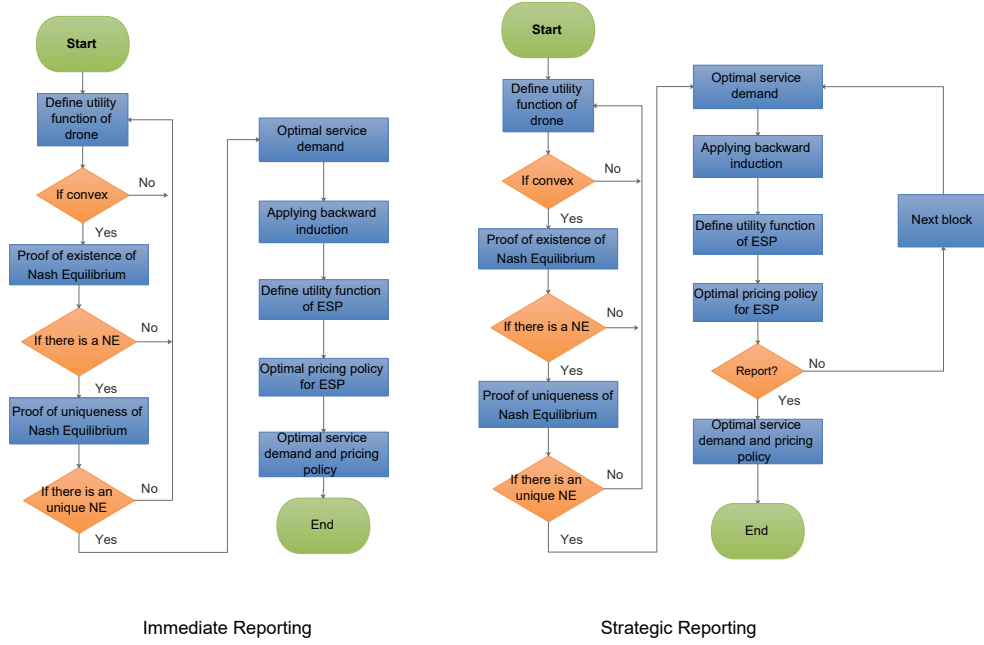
Start

Define utility function of drone

If convex

No

Yes

Proof of existence of Nash Equilibrium

If there is a NE

No

Yes

Proof of uniqueness of Nash Equilibrium

If there is an unique NE

No

Yes

Optimal service demand

Applying backward induction

Define utility function of ESP

Optimal pricing policy for ESP

Optimal service demand and pricing policy

End

Immediate Reporting

Start

Define utility function of drone

If convex

No

Yes

Proof of existence of Nash Equilibrium

If there is a NE

No

Yes

Proof of uniqueness of Nash Equilibrium

If there is an unique NE

No

Yes

Optimal service demand

Applying backward induction

Define utility function of ESP

Optimal pricing policy for ESP

Report?

No

Yes

Next block

Optimal service demand and pricing policy

End

Strategic Reporting